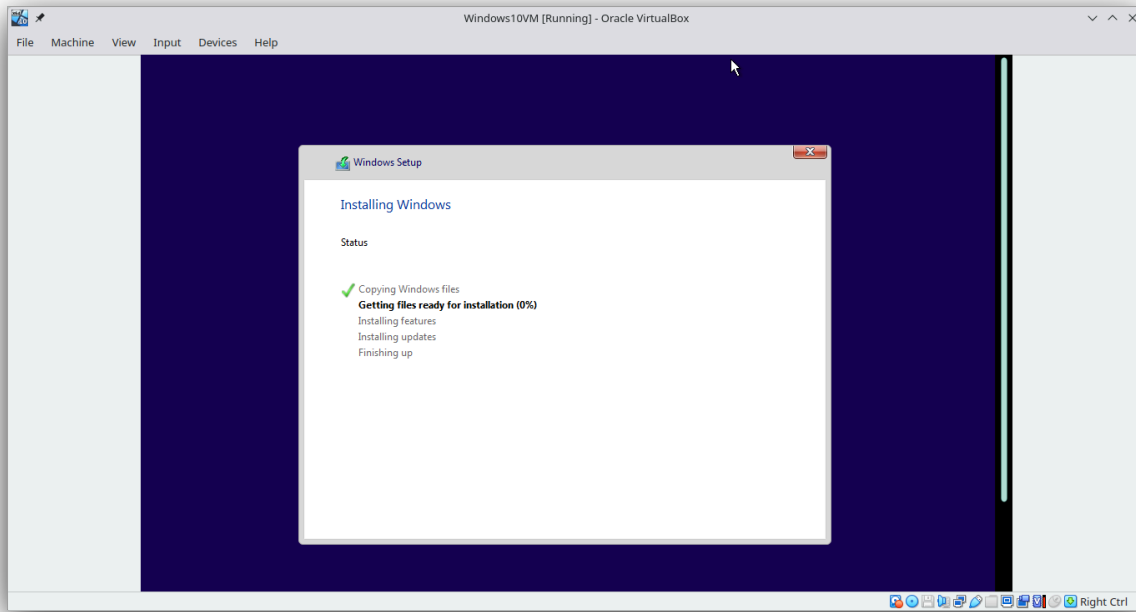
Windows10VM [Running] - Oracle VirtualBox

File Machine View Input Devices Help

Windows Setup

Installing Windows

Status

Copying Windows files
Getting files ready for installation (0%)
Installing features
Installing updates
Finishing up

Right Ctrl